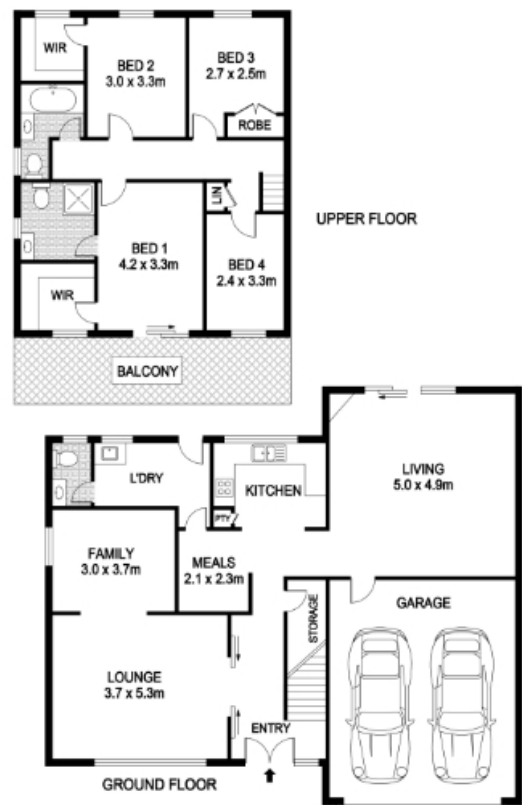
WIR
BED 2
3.0 x 3.3m
BED 3
2.7 x 2.5m
ROBE
LIN
UPPER FLOOR
BED 1
4.2 x 3.3m
BED 4
2.4 x 3.3m
WIR
BALCONY
L'DRY
KITCHEN
PTY
LIVING
5.0 x 4.9m
FAMILY
3.0 x 3.7m
MEALS
2.1 x 2.3m
STORAGE
GARAGE
LOUNGE
3.7 x 5.3m
ENTRY
GROUND FLOOR